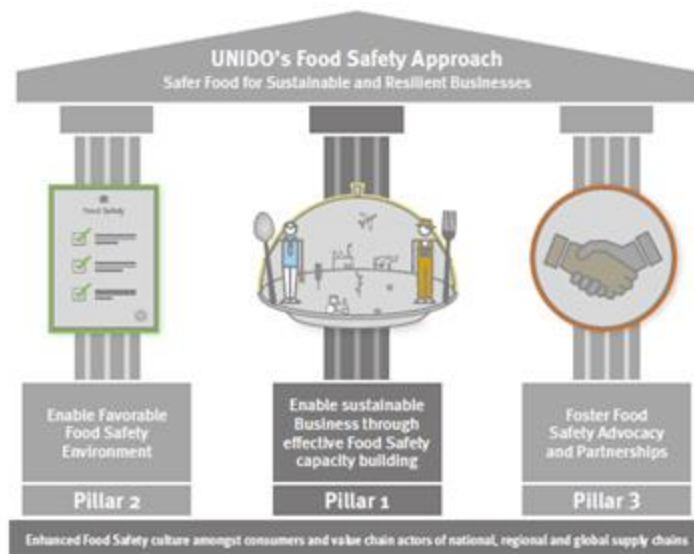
UNIDO's Food Safety Approach
Safer Food for Sustainable and Resilient Businesses

Food Safety

Enable Favorable Food Safety Environment
Pillar 2

Enable sustainable Business through effective Food Safety capacity building
Pillar 1

Foster Food Safety Advocacy and Partnerships
Pillar 3

Enhanced Food Safety culture amongst consumers and value chain actors of national, regional and global supply chains